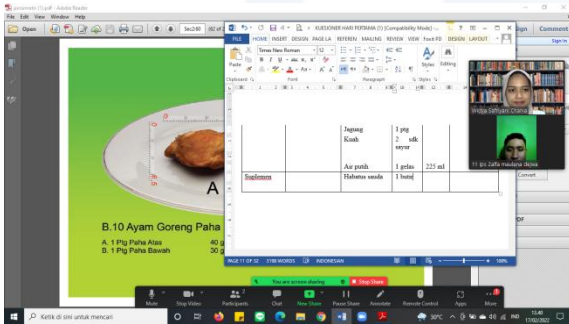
porsimetri (1).pdf - Adobe Reader
File Edit View Window Help
Open
Sign Comment
Sign In
KUESIONER HARI PERTAMA (1) [Compatibility Mode] -
FILE HOME INSERT DESIGN PAGE LA REFEREN MAILING REVIEW VIEW Foxit PD DESIGN LAYOUT
Times New Roman 12
Paste
Styles Editing
Clipboard Font Paragraph Styles

| | | Jagung Kuah | 1 ptg 2 sdk sayur | | |
|---|---|---|---|---|---|
| | | Air putih | 1 gelas | 225 ml | |
| Suplemen | | Habatus sauda | 1 butir | | |

PAGE 11 OF 32 3198 WORDS INDONESIAN
Widya Safitriani Chaniago
11 Ipa Zaffa maulana dewa
Convert
B.10 Ayam Goreng Paha
A. 1 Ptg Paha Atas 40 g
B. 1 Ptg Paha Bawah 30 g
You are screen sharing Stop Share
Mute Stop Video Participants Chat New Share Pause Share Annotate Remote Control Apps More
Ketik di sini untuk mencari
30°C IND 10:40 17/02/2022